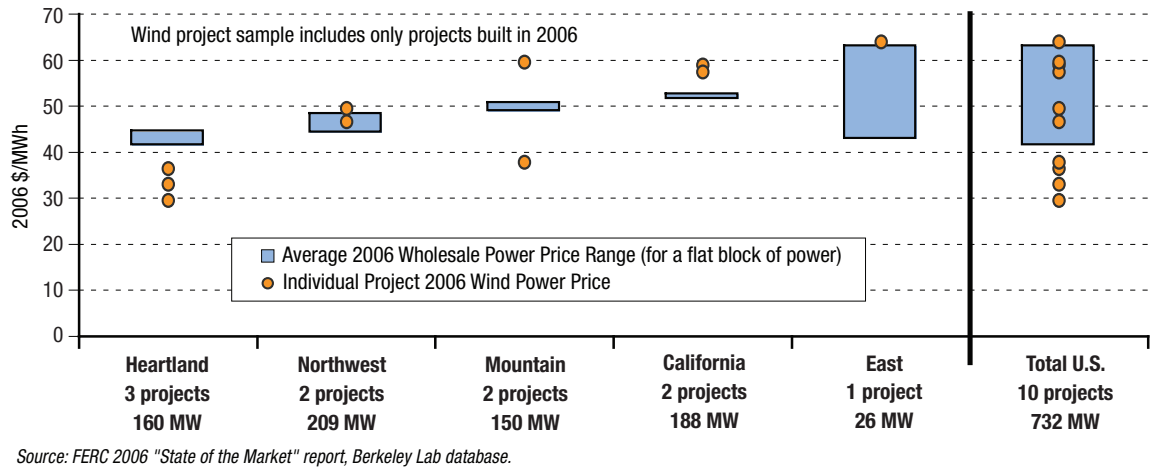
Wind project sample includes only projects built in 2006

70
60
50
40
30
20
10
0

2006 \$/MWh

Average 2006 Wholesale Power Price Range (for a flat block of power)
Individual Project 2006 Wind Power Price

Heartland
3 projects
160 MW

Northwest
2 projects
209 MW

Mountain
2 projects
150 MW

California
2 projects
188 MW

East
1 project
26 MW

Total U.S.
10 projects
732 MW

Source: FERC 2006 "State of the Market" report, Berkeley Lab database.